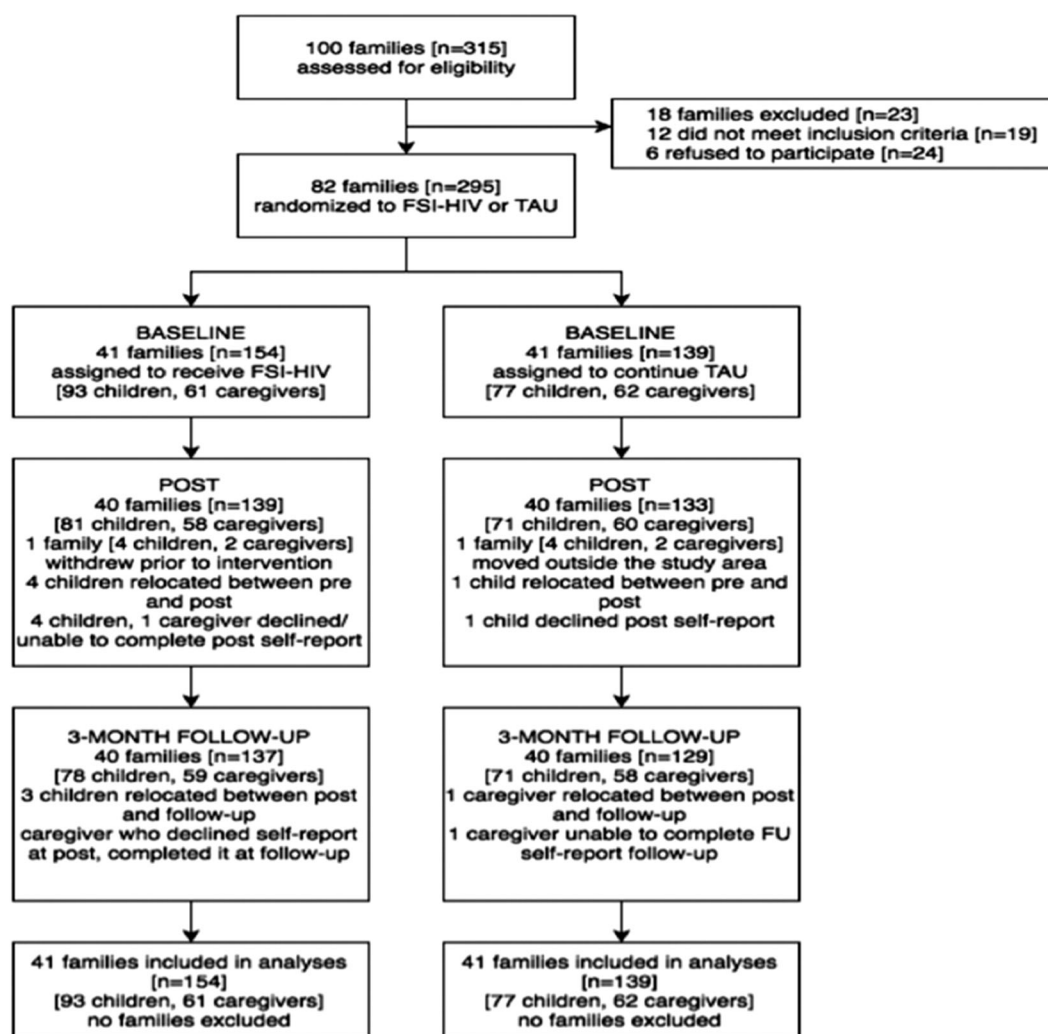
100 families [n=315]
assessed for eligibility

18 families excluded [n=23]
12 did not meet inclusion criteria [n=19]
6 refused to participate [n=24]

82 families [n=295]
randomized to FSI-HIV or TAU

BASELINE
41 families [n=154]
assigned to receive FSI-HIV
[93 children, 61 caregivers]

BASELINE
41 families [n=139]
assigned to continue TAU
[77 children, 62 caregivers]

POST
40 families [n=139]
[81 children, 58 caregivers]
1 family [4 children, 2 caregivers] withdrew prior to intervention
4 children relocated between pre and post
4 children, 1 caregiver declined/ unable to complete post self-report

POST
40 families [n=133]
[71 children, 60 caregivers]
1 family [4 children, 2 caregivers] moved outside the study area
1 child relocated between pre and post
1 child declined post self-report

3-MONTH FOLLOW-UP
40 families [n=137]
[78 children, 59 caregivers]
3 children relocated between post and follow-up
caregiver who declined self-report at post, completed it at follow-up

3-MONTH FOLLOW-UP
40 families [n=129]
[71 children, 58 caregivers]
1 caregiver relocated between post and follow-up
1 caregiver unable to complete FU self-report follow-up

41 families included in analyses
[n=154]
[93 children, 61 caregivers]
no families excluded

41 families included in analyses
[n=139]
[77 children, 62 caregivers]
no families excluded